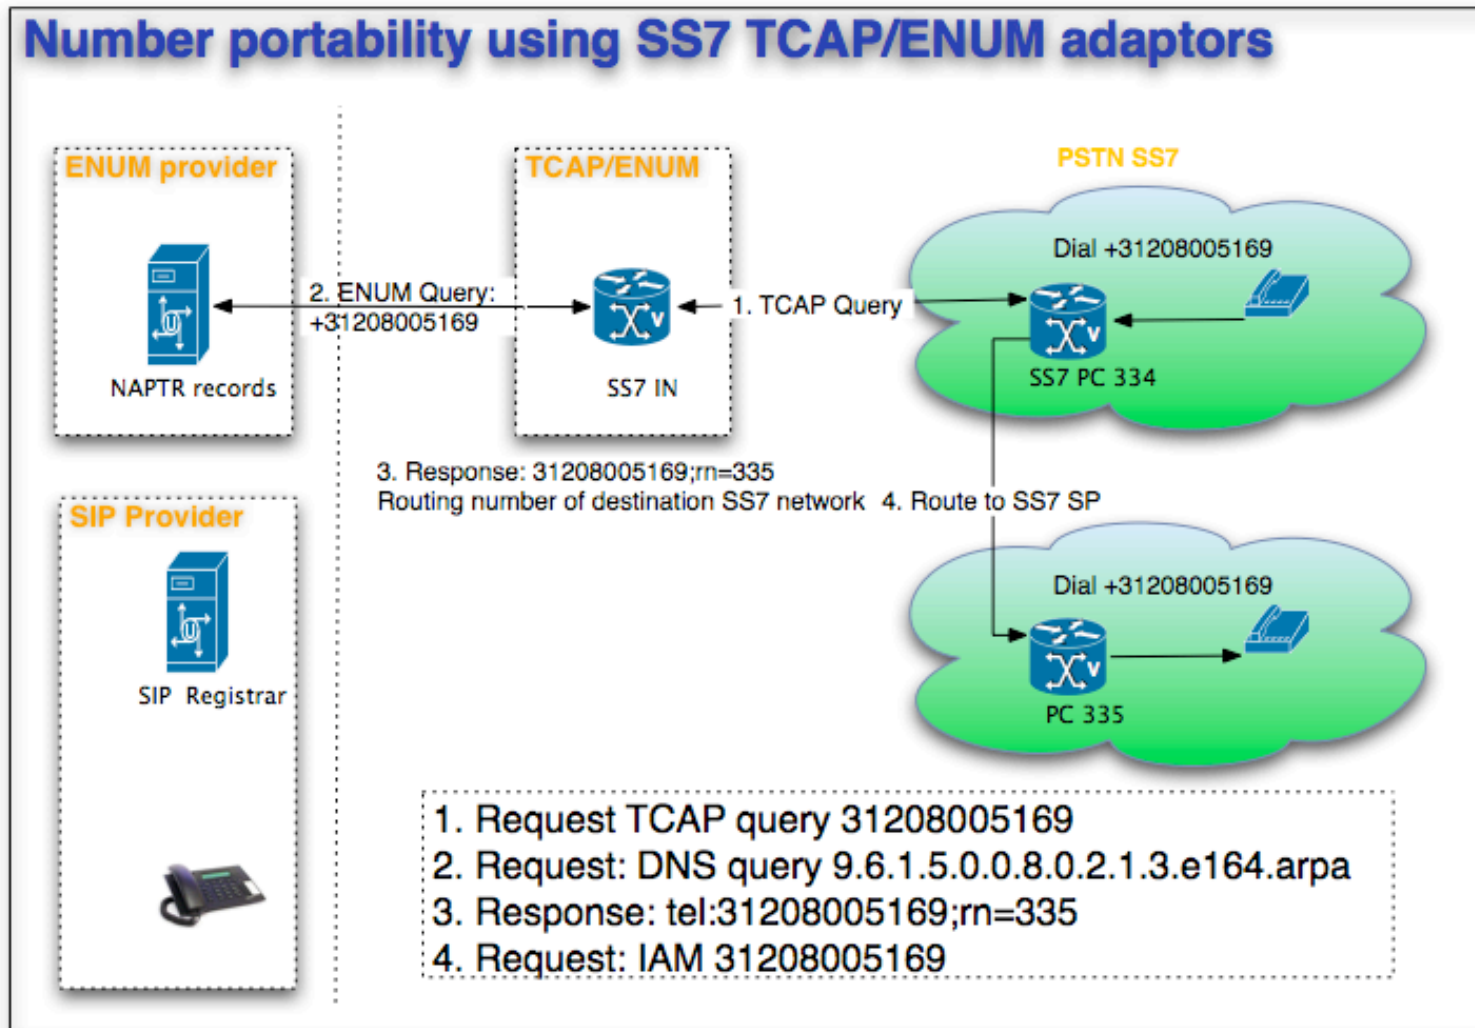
Number portability using SS7 TCAP/ENUM adaptors

ENUM provider

NAPTR records

2. ENUM Query: +31208005169

TCAP/ENUM

SS7 IN

1. TCAP Query

PSTN SS7

Dial +31208005169

SS7 PC 334

3. Response: 31208005169;rn=335
Routing number of destination SS7 network

4. Route to SS7 SP

SIP Provider

SIP Registrar

Dial +31208005169

PC 335

1. Request TCAP query 31208005169
2. Request: DNS query 9.6.1.5.0.0.8.0.2.1.3.e164.arpa
3. Response: tel:31208005169;rn=335
4. Request: IAM 31208005169